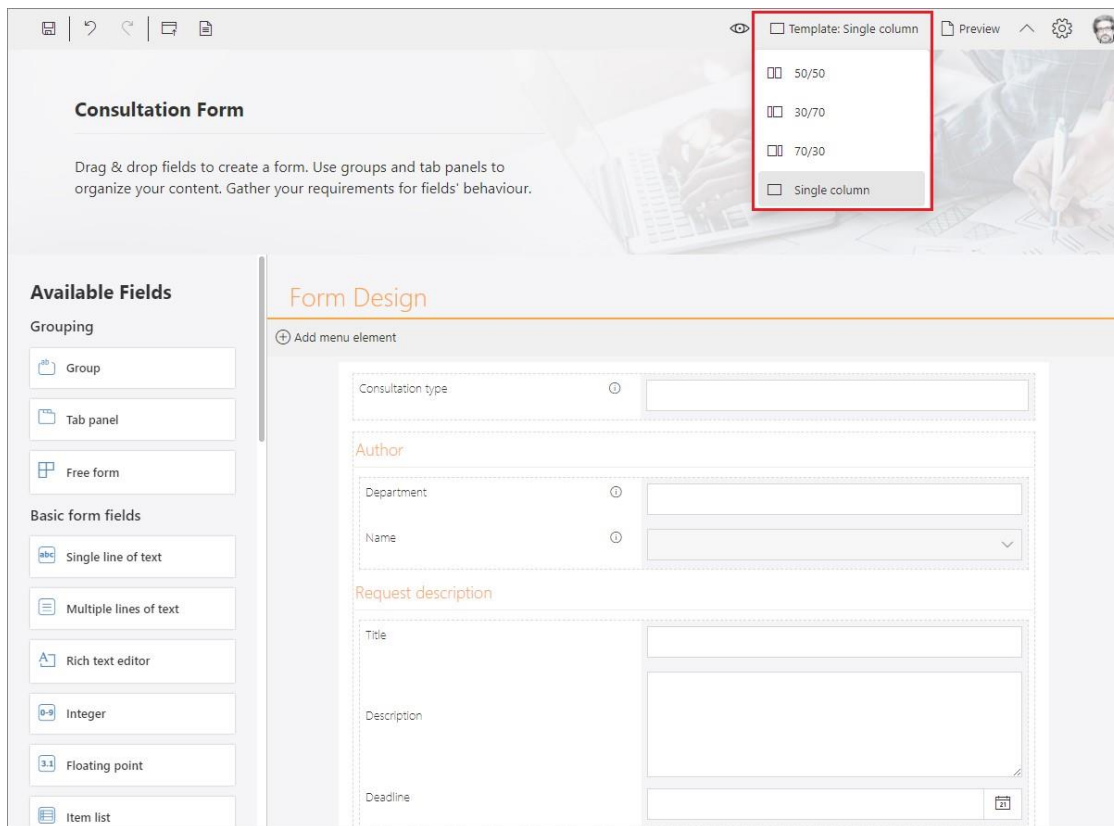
Template: Single column
Preview

50/50
30/70
70/30
Single column

Consultation Form

Drag & drop fields to create a form. Use groups and tab panels to organize your content. Gather your requirements for fields' behaviour.

Available Fields
Grouping
Group
Tab panel
Free form
Basic form fields
Single line of text
Multiple lines of text
Rich text editor
Integer
Floating point
Item list

Form Design
Add menu element

Consultation type
Author
Department
Name
Request description
Title
Description
Deadline